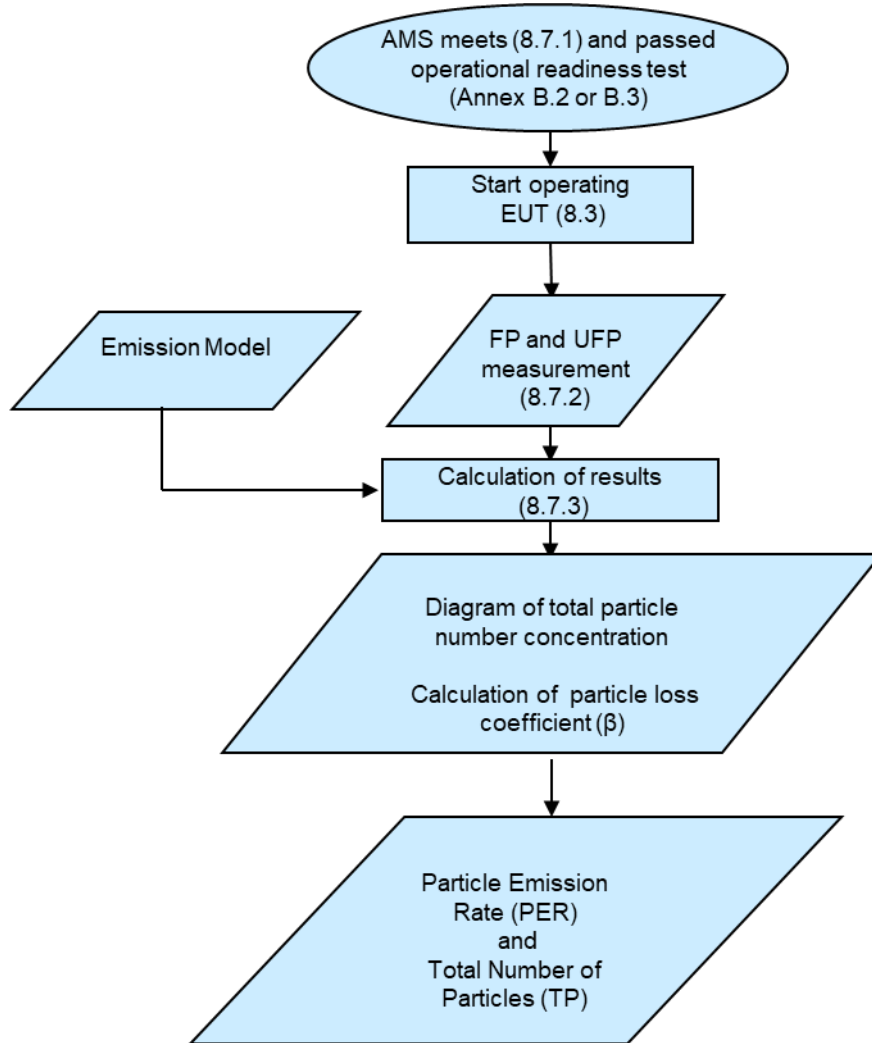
AMS meets (8.7.1) and passed operational readiness test (Annex B.2 or B.3)

Start operating EUT (8.3)

Emission Model

FP and UFP measurement (8.7.2)

Calculation of results (8.7.3)

Diagram of total particle number concentration

Calculation of particle loss coefficient (β)

Particle Emission Rate (PER) and Total Number of Particles (TP)